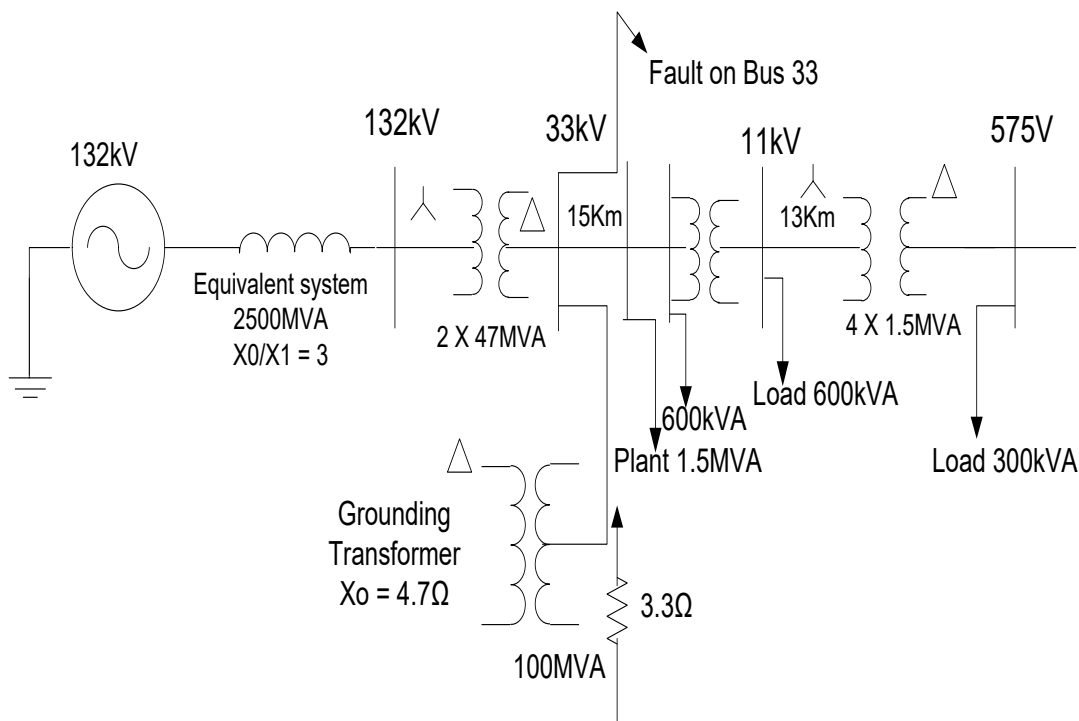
Fault on Bus 33

132kV

132kV

33kV

11kV

575V

15Km

13Km

Equivalent system
2500MVA
X0/X1 = 3

2 X 47MVA

4 X 1.5MVA

600kVA

Load 600kVA

Plant 1.5MVA

Load 300kVA

Grounding
Transformer
Xo = 4.7Ω

3.3Ω

100MVA